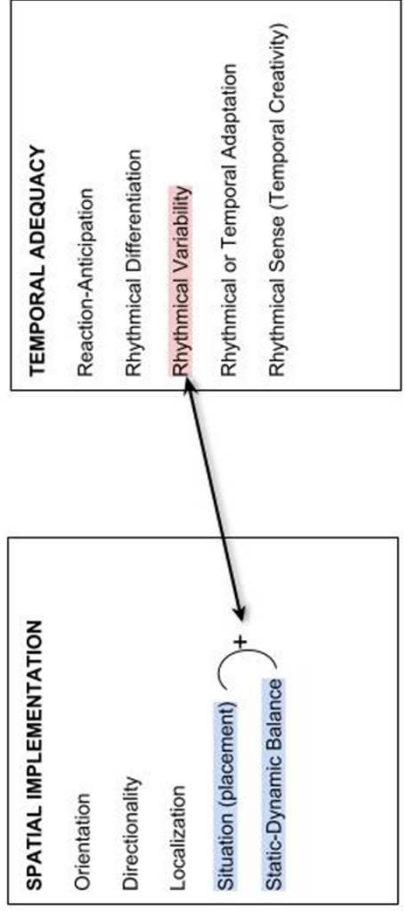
SPATIAL IMPLEMENTATION

Orientation

Directionality

Localization

Situation (placement)

Static-Dynamic Balance

+

TEMPORAL ADEQUACY

Reaction-Anticipation

Rhythmical Differentiation

Rhythmical Variability

Rhythmical or Temporal Adaptation

Rhythmical Sense (Temporal Creativity)